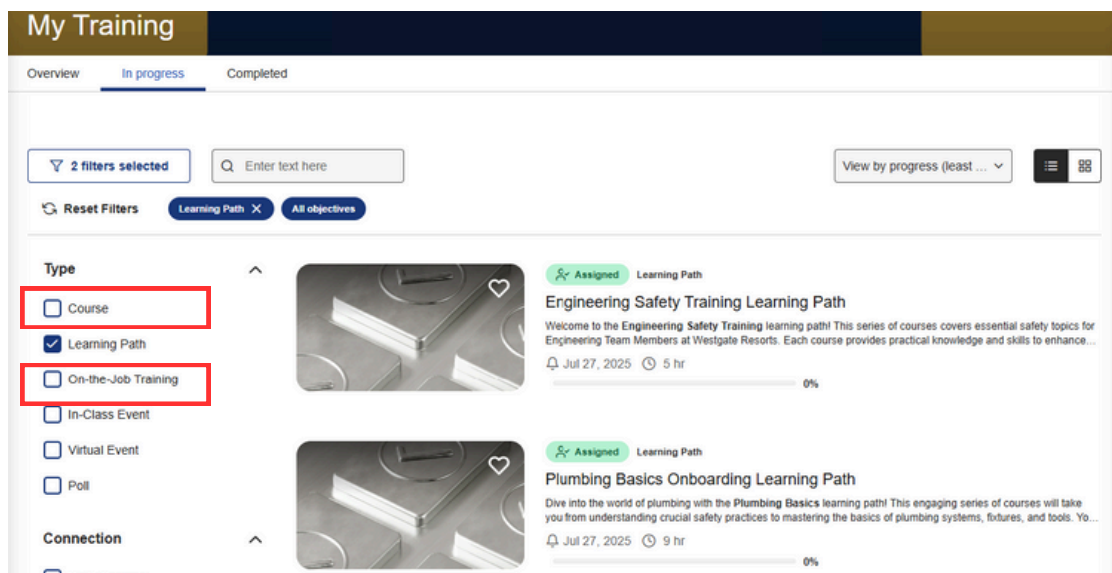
My Training

Overview
In progress
Completed

2 filters selected
Enter text here
View by progress (least ...

Reset Filters
Learning Path
All objectives

Type
Course
Learning Path
On-the-Job Training
In-Class Event
Virtual Event
Poll

Connection

Assigned
Learning Path
Engineering Safety Training Learning Path
Welcome to the **Engineering Safety Training** learning path! This series of courses covers essential safety topics for Engineering Team Members at Westgate Resorts. Each course provides practical knowledge and skills to enhance...
Jul 27, 2025
5 hr
0%

Assigned
Learning Path
Plumbing Basics Onboarding Learning Path
Dive into the world of plumbing with the **Plumbing Basics** learning path! This engaging series of courses will take you from understanding crucial safety practices to mastering the basics of plumbing systems, fixtures, and tools. Yo...
Jul 27, 2025
9 hr
0%